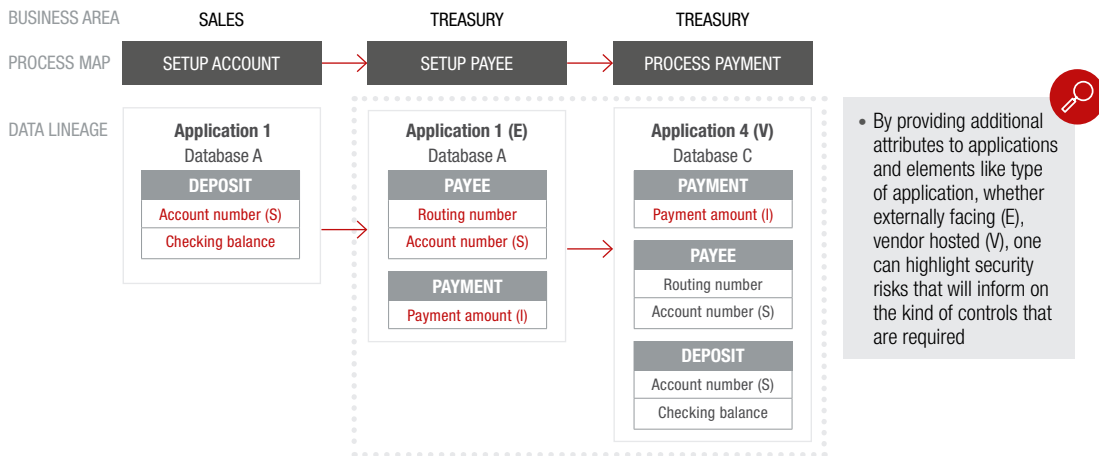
BUSINESS AREA
SALES
TREASURY
TREASURY

PROCESS MAP
SETUP ACCOUNT
SETUP PAYEE
PROCESS PAYMENT

DATA LINEAGE

Application 1
Database A
DEPOSIT
Account number (S)
Checking balance

Application 1 (E)
Database A
PAYEE
Routing number
Account number (S)
PAYMENT
Payment amount (I)

Application 4 (V)
Database C
PAYMENT
Payment amount (I)
PAYEE
Routing number
Account number (S)
DEPOSIT
Account number (S)
Checking balance

• By providing additional attributes to applications and elements like type of application, whether externally facing (E), vendor hosted (V), one can highlight security risks that will inform on the kind of controls that are required